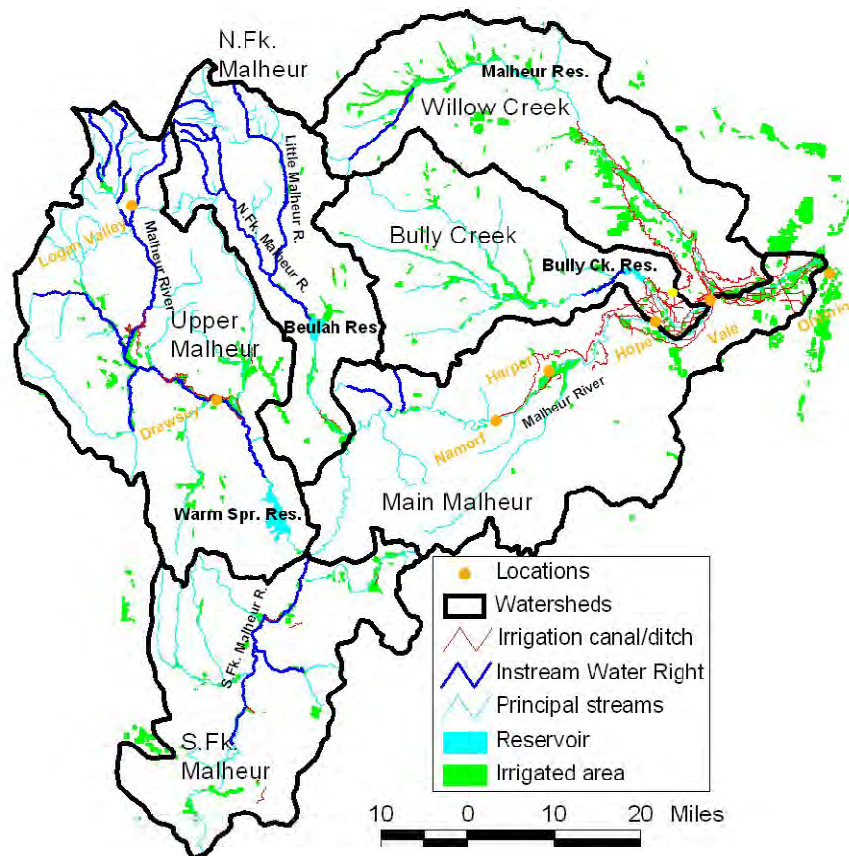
N.Fk. Malheur

Malheur Res.

Willow Creek

Little Malheur R.

N.Fk. Malheur R.

Bully Creek

Logan Valley

Malheur River

Bully Ck. Res.

Upper Malheur

Beulah Res.

Vale

Ontario

Hope

Harper

Drewsey

Namorf

Malheur River

Main Malheur

Warm Spr. Res.

S.Fk. Malheur R.

S.Fk. Malheur

Locations

Watersheds

Irrigation canal/ditch

Instream Water Right

Principal streams

Reservoir

Irrigated area

10 0 10 20 Miles